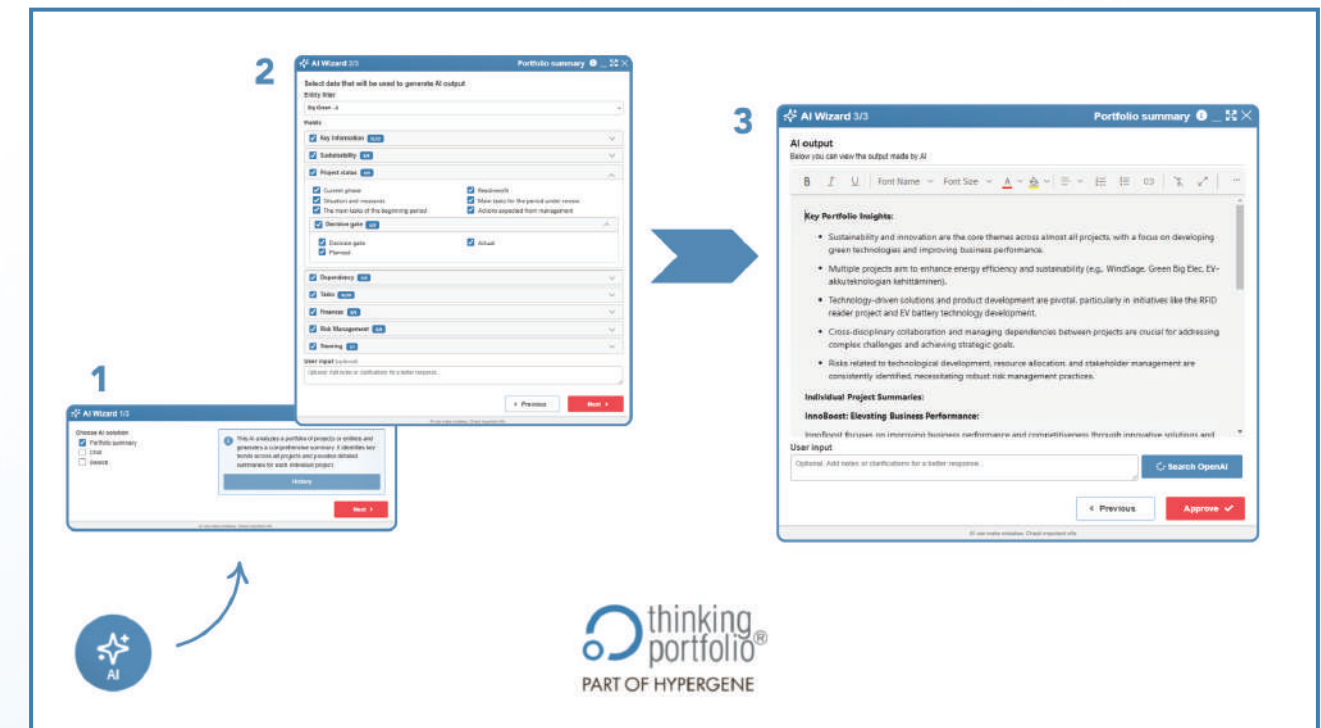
2

AI Wizard 2/3 Portfolio summary

Select data that will be used to generate AI output

Entity filter

Big Green - 4

Fields

Key Information

Sustainability

Project status

Current phase

Readiness

Situation and measures

Main tasks for the period under review

The main tasks of the beginning period

Actions expected from management

Decisive gate

Decisive gate

Actual

Planned

Dependency

Tasks

Finances

Risk Management

Steering

User input (optional)

Optional. Add notes or clarifications for a better response.

‹ Previous

Next ›

AI can make mistakes. Check important info.

1

AI Wizard 1/3

Choose AI solution

Portfolio summary

Chat

Search

This AI analyzes a portfolio of projects or entities and generates a comprehensive summary. It identifies key trends across all projects and provides detailed summaries for each individual project.

History

Next ›

AI can make mistakes. Check important info.

3

AI Wizard 3/3 Portfolio summary

AI output

Below you can view the output made by AI

B I U Font Name Font Size A

Key Portfolio Insights:

• Sustainability and innovation are the core themes across almost all projects, with a focus on developing green technologies and improving business performance.

• Multiple projects aim to enhance energy efficiency and sustainability (e.g., WindSage, Green Big Elec, EV-akkuteknologian kehittäminen).

• Technology-driven solutions and product development are pivotal, particularly in initiatives like the RFID reader project and EV battery technology development.

• Cross-disciplinary collaboration and managing dependencies between projects are crucial for addressing complex challenges and achieving strategic goals.

• Risks related to technological development, resource allocation, and stakeholder management are consistently identified, necessitating robust risk management practices.

Individual Project Summaries:

InnoBoost: Elevating Business Performance:

InnoBoost focuses on improving business performance and competitiveness through innovative solutions and

User input

Optional. Add notes or clarifications for a better response.

Search OpenAI

‹ Previous

Approve ✓

AI can make mistakes. Check important info.

AI

thinking portfolio®

PART OF HYPERGENE